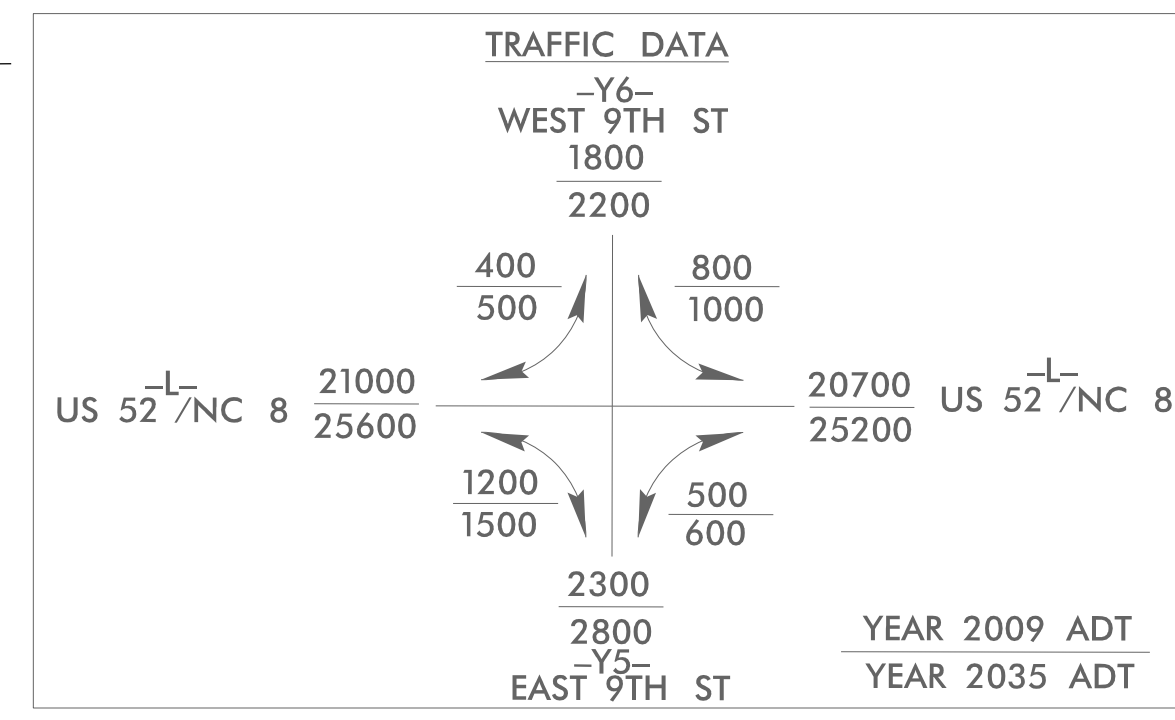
TRAFFIC DATA

–Y6–
WEST 9TH ST

$\frac{1800}{2200}$

$\frac{400}{500}$

$\frac{800}{1000}$

–L–
US 52 /NC 8

$\frac{21000}{25600}$

$\frac{20700}{25200}$

–L–
US 52 /NC 8

$\frac{1200}{1500}$

$\frac{500}{600}$

$\frac{2300}{2800}$

–Y5–
EAST 9TH ST

$\frac{\text{YEAR 2009 ADT}}{\text{YEAR 2035 ADT}}$